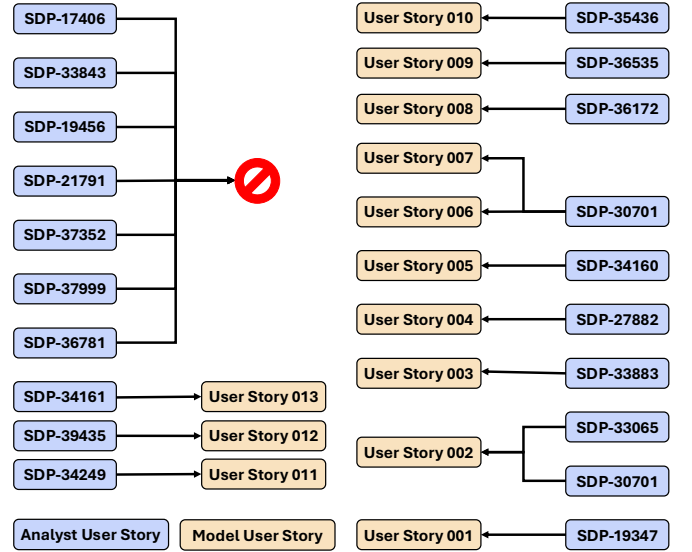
SDP-17406
SDP-33843
SDP-19456
SDP-21791
SDP-37352
SDP-37999
SDP-36781

User Story 010
SDP-35436
User Story 009
SDP-36535
User Story 008
SDP-36172
User Story 007
User Story 006
SDP-30701
User Story 005
SDP-34160
User Story 004
SDP-27882
User Story 003
SDP-33883

SDP-34161
User Story 013
SDP-39435
User Story 012
SDP-34249
User Story 011

User Story 002
SDP-33065
SDP-30701

Analyst User Story
Model User Story
User Story 001
SDP-19347